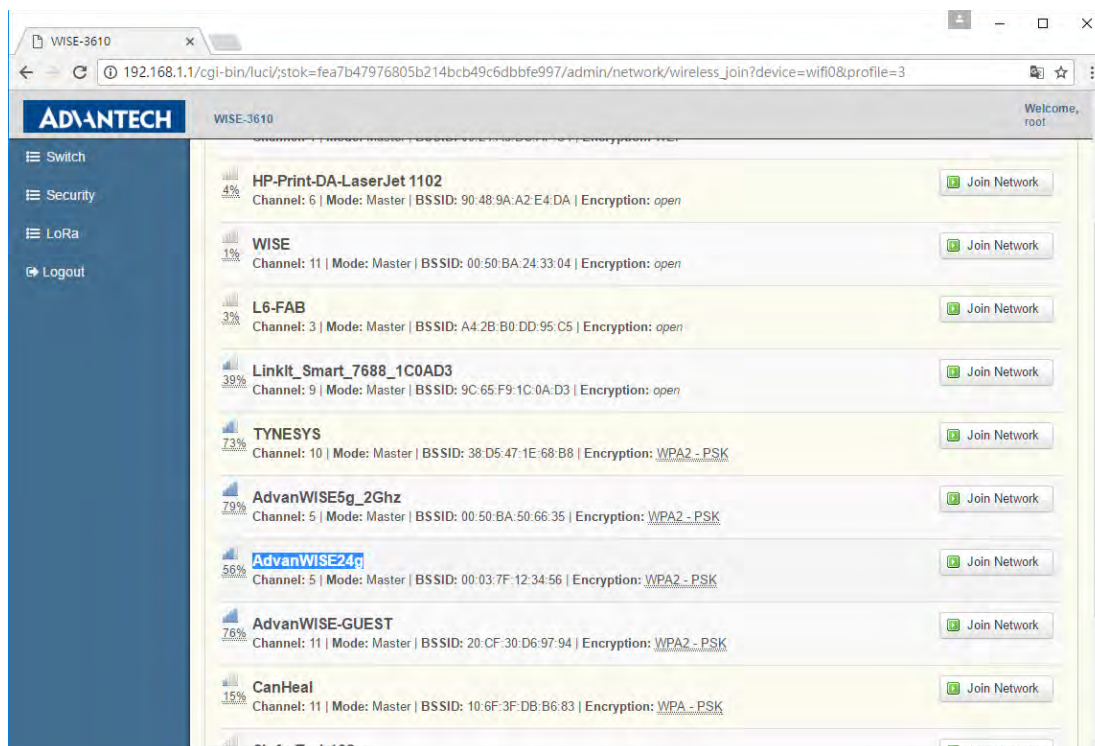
WISE-3610 ×

192.168.1.1/cgi-bin/luci/;stok=fea7b47976805b214bcb49c6dbbfe997/admin/network/wireless_join?device=wifi0&profile=3

ADVANTECH

WISE-3610

Welcome, root

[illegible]

Switch

Security

LoRa

Logout

4%
HP-Print-DA-LaserJet 1102
Channel: 6 | Mode: Master | BSSID: 90:48:9A:A2:E4:DA | Encryption: open
Join Network

1%
WISE
Channel: 11 | Mode: Master | BSSID: 00:50:BA:24:33:04 | Encryption: open
Join Network

3%
L6-FAB
Channel: 3 | Mode: Master | BSSID: A4:2B:B0:DD:95:C5 | Encryption: open
Join Network

39%
LinkIt_Smart_7688_1C0AD3
Channel: 9 | Mode: Master | BSSID: 9C:65:F9:1C:0A:D3 | Encryption: open
Join Network

73%
TYNESYS
Channel: 10 | Mode: Master | BSSID: 38:D5:47:1E:68:B8 | Encryption: WPA2 - PSK
Join Network

79%
AdvanWISE5g_2Ghz
Channel: 5 | Mode: Master | BSSID: 00:50:BA:50:66:35 | Encryption: WPA2 - PSK
Join Network

56%
AdvanWISE24g
Channel: 5 | Mode: Master | BSSID: 00:03:7F:12:34:56 | Encryption: WPA2 - PSK
Join Network

76%
AdvanWISE-GUEST
Channel: 11 | Mode: Master | BSSID: 20:CF:30:D6:97:94 | Encryption: WPA2 - PSK
Join Network

15%
CanHeal
Channel: 11 | Mode: Master | BSSID: 10:6F:3F:DB:B6:83 | Encryption: WPA - PSK
Join Network

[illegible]